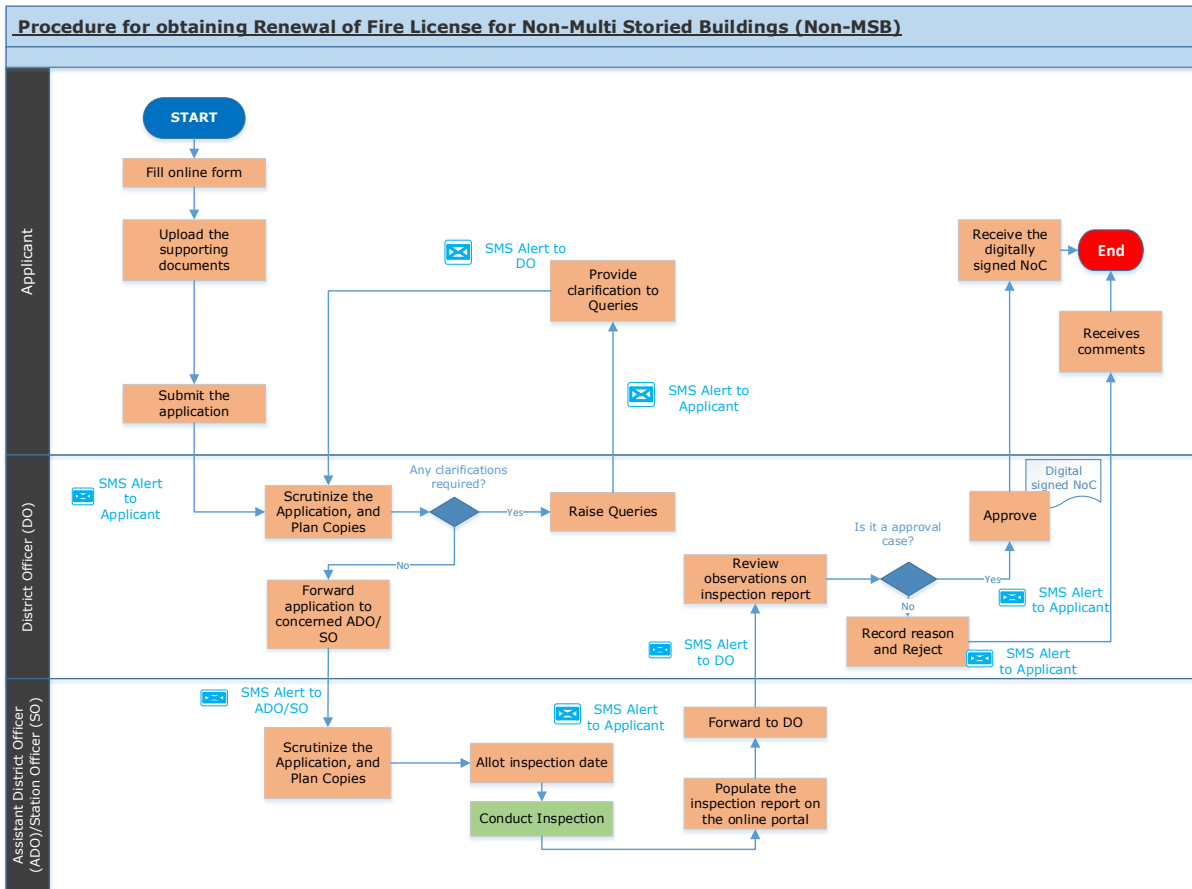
Procedure for obtaining Renewal of Fire License for Non-Multi Storied Buildings (Non-MSB)

Applicant

START

Fill online form

Upload the supporting documents

Submit the application

SMS Alert to DO

Provide clarification to Queries

SMS Alert to Applicant

Receive the digitally signed NoC

End

Receives comments

District Officer (DO)

SMS Alert to Applicant

Scrutinize the Application, and Plan Copies

Any clarifications required?

Yes

Raise Queries

No

Forward application to concerned ADO/ SO

Digital signed NoC

Approve

Is it a approval case?

Review observations on inspection report

Yes

No

SMS Alert to Applicant

Record reason and Reject

SMS Alert to Applicant

SMS Alert to DO

Assistant District Officer (ADO)/Station Officer (SO)

SMS Alert to ADO/SO

Scrutinize the Application, and Plan Copies

SMS Alert to Applicant

Allot inspection date

Conduct Inspection

Forward to DO

Populate the inspection report on the online portal